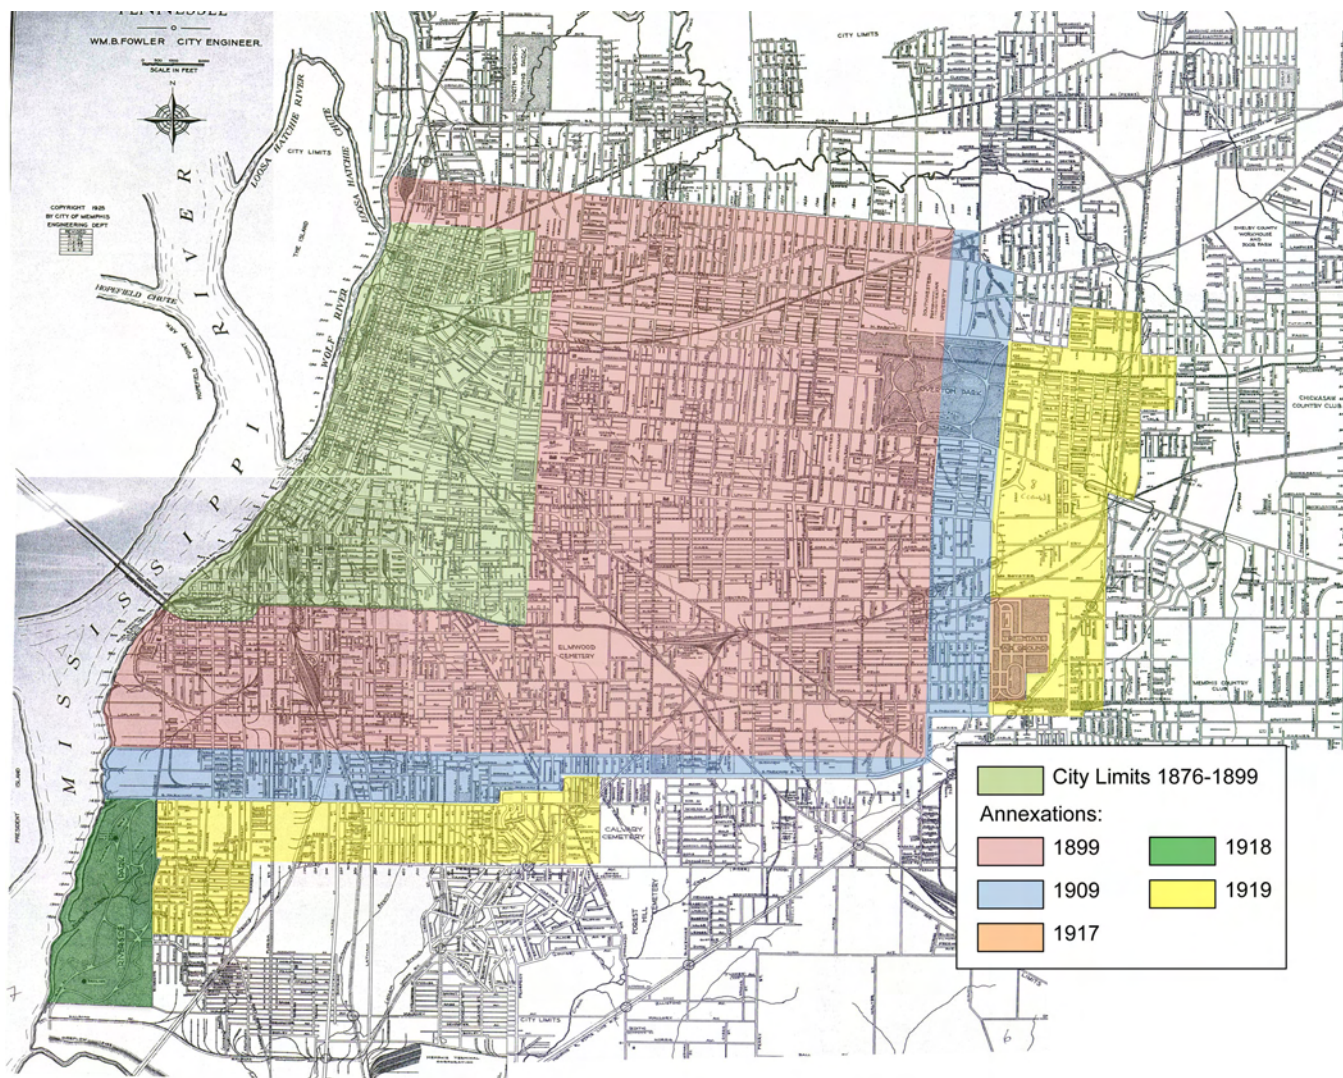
TENNESSEE
WM. B. FOWLER CITY ENGINEER.
SCALE IN FEET
N
COPYRIGHT 1925 BY CITY OF MEMPHIS ENGINEERING DEPT
CITY LIMITS
LOOSA HATCHIE RIVER
LOOSA HATCHIE CHUTE
THE ISLAND
HOPEFIELD CHUTE
WOLF RIVER
MISSISSIPPI RIVER
PRESIDENT ISLAND
OVERTON PARK
ELMWOOD CEMETERY
CALVARY CEMETERY
FOREST HILL CEMETERY
CHICKASAW COUNTRY CLUB
MEMPHIS COUNTRY CLUB
SHELBY COUNTY WORKHOUSE AND ROCK FARM
CITY LIMITS
City Limits 1876-1899
Annexations:
1899
1918
1909
1919
1917
7
6